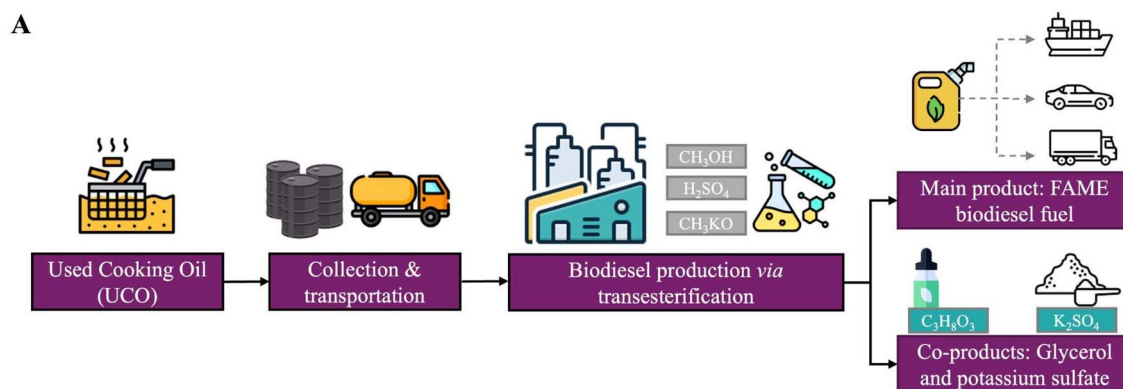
A

$CH_3OH$

$H_2SO_4$

$CH_3KO$

Used Cooking Oil (UCO)

Collection & transportation

Biodiesel production *via* transesterification

Main product: FAME biodiesel fuel

$C_3H_8O_3$

$K_2SO_4$

Co-products: Glycerol and potassium sulfate